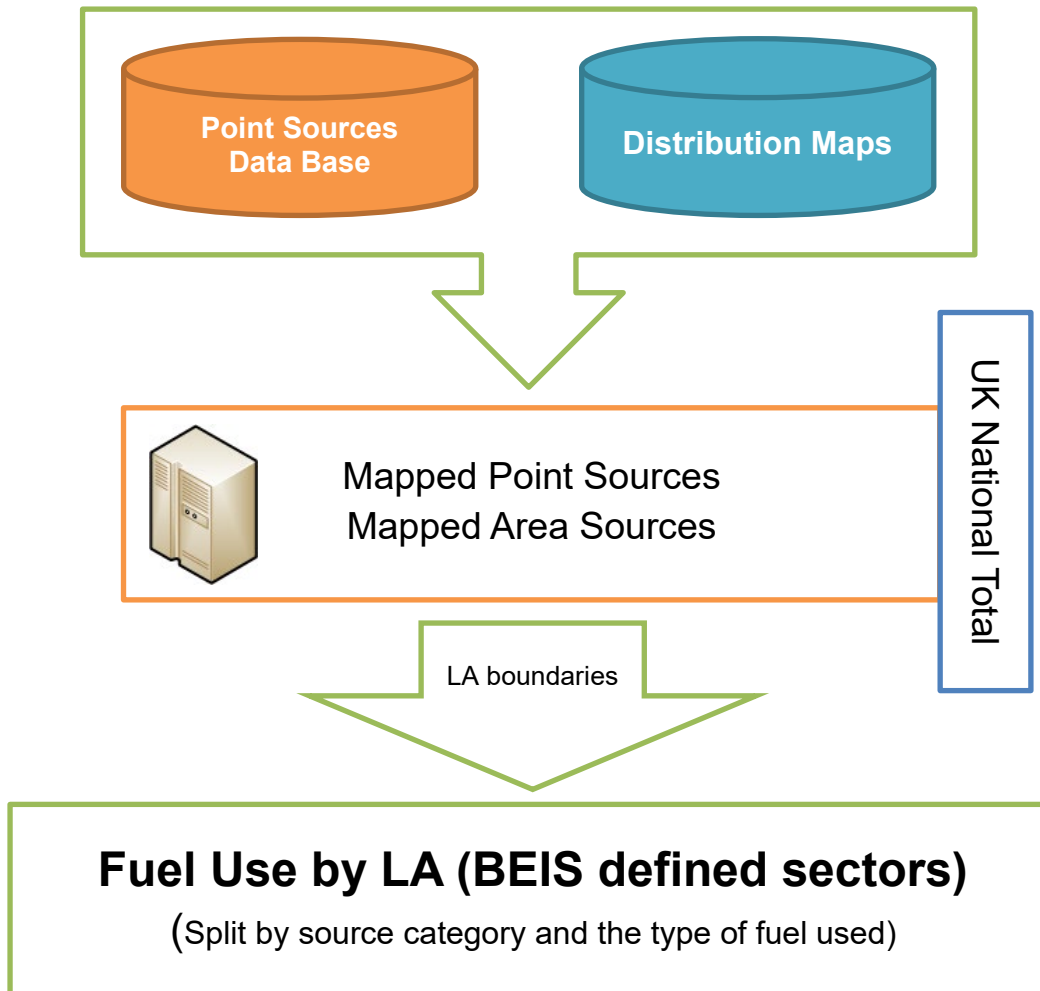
Point Sources Data Base

Distribution Maps

UK National Total

Mapped Point Sources
Mapped Area Sources

LA boundaries

Fuel Use by LA (BEIS defined sectors)

(Split by source category and the type of fuel used)